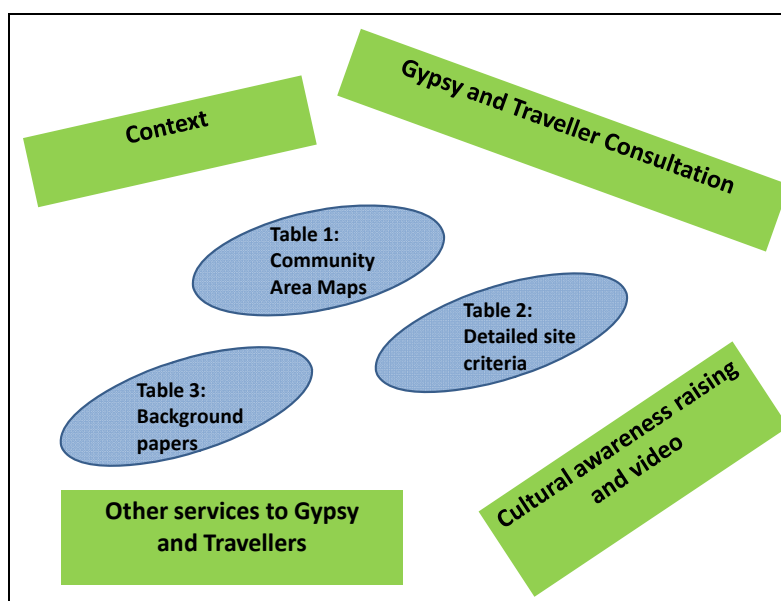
Context

Gypsy and Traveller Consultation

Table 1: Community Area Maps

Table 2: Detailed site criteria

Table 3: Background papers

Cultural awareness raising and video

Other services to Gypsy and Travellers